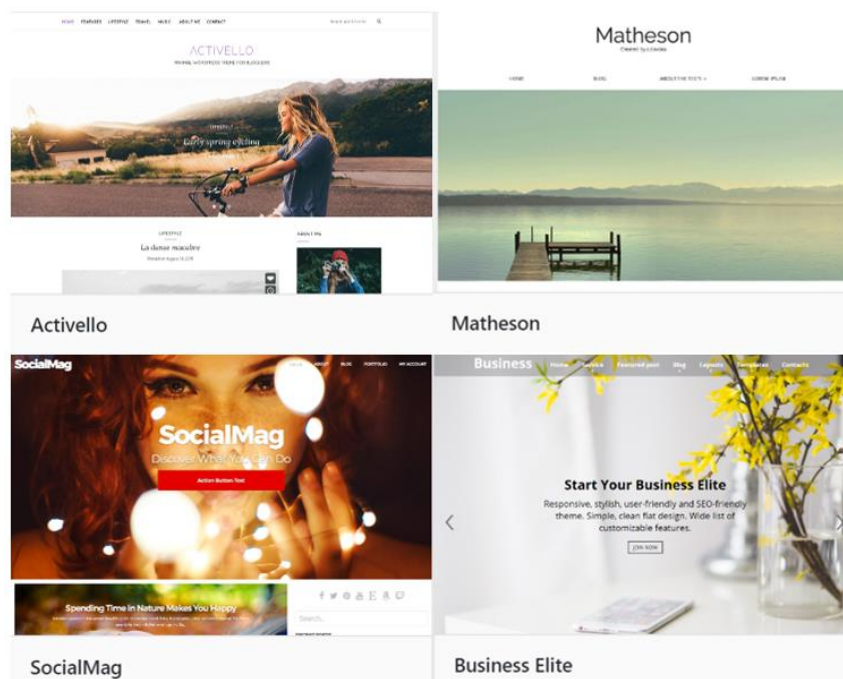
HOME FEATURES LIFESTYLE TRAVEL MUSIC ABOUT ME CONTACT

ACTIVELLO

Early spring cycling

LIFESTYLE

La danse macabre

ABOUT ME

Activello

Matheson

HOME BLOG

Matheson

SocialMag

SocialMag

Discover What You Can Do

Action Button Text

Spending Time in Nature Makes You Happy

Search...

SocialMag

Business Home Service Featured post Blog Layouts Templates Contacts

Start Your Business Elite

Responsive, stylish, user-friendly and SEO-friendly theme. Simple, clean flat design. Wide list of customizable features.

JOIN NOW

Business Elite